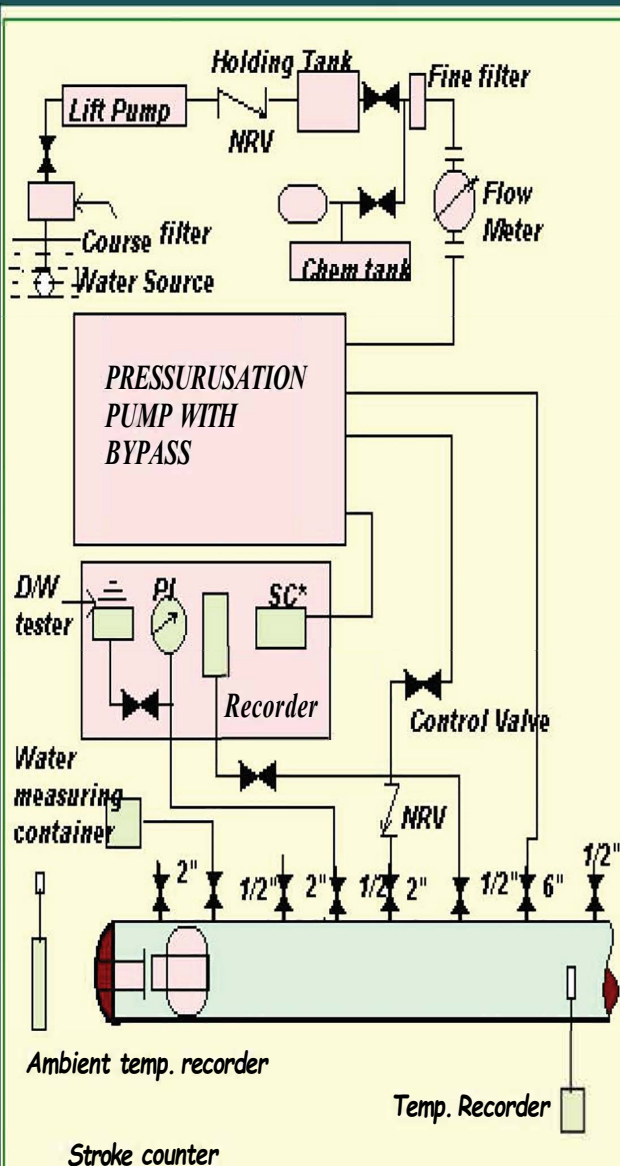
Holding Tank
Fine filter
Lift Pump
NRV
Flow Meter
Course filter
Water Source
Chem tank
PRESSURUSATION PUMP WITH BYPASS
D/W tester
PI
SC*
Recorder
Control Valve
Water measuring container
NRV
2"
1/2"
2"
1/2
2"
1/2"
6"
1/2"
Ambient temp. recorder
Temp. Recorder
Stroke counter